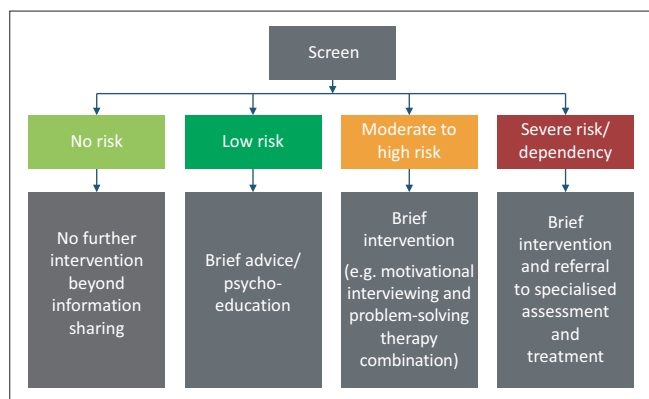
Screen

No risk

Low risk

Moderate to high risk

Severe risk/ dependency

No further intervention beyond information sharing

Brief advice/ psychoeducation

Brief intervention

(e.g. motivational interviewing and problem-solving therapy combination)

Brief intervention and referral to specialised assessment and treatment